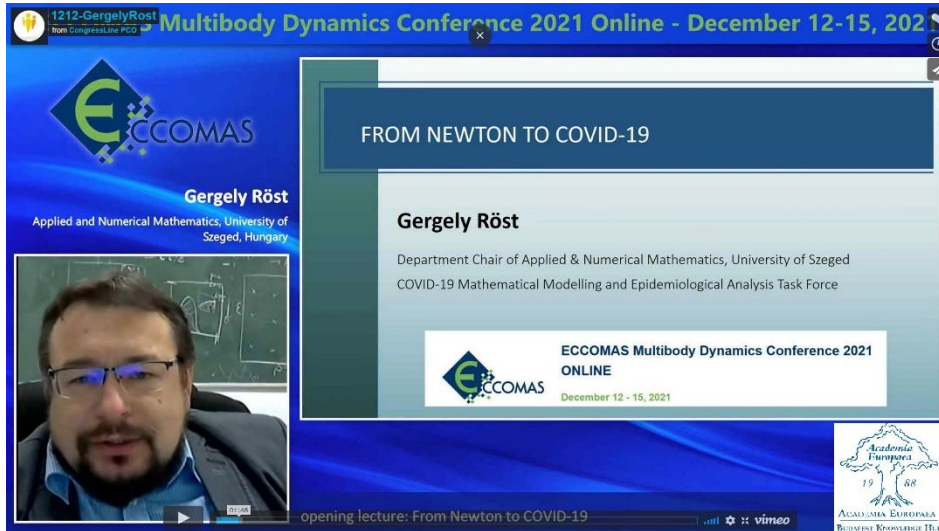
1212-GergelyRost
from CongressLine PCO

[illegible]S Multibody Dynamics Conference 2021 Online - December 12-15, 202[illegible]

ECCOMAS

Gergely Röst
Applied and Numerical Mathematics, University of Szeged, Hungary

FROM NEWTON TO COVID-19

Gergely Röst

Department Chair of Applied & Numerical Mathematics, University of Szeged

COVID-19 Mathematical Modelling and Epidemiological Analysis Task Force

ECCOMAS

ECCOMAS Multibody Dynamics Conference 2021 ONLINE

December 12 - 15, 2021

Academia Europaea
19 88
Academia Europaea
Budapest Knowledge Hub

01:48

opening lecture: From Newton to COVID-19

vimeo